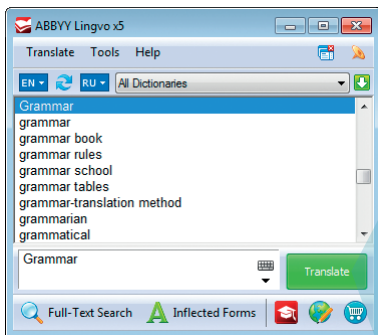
ABBYY Lingvo x5

Translate Tools Help

EN RU All Dictionaries

Grammar
grammar
grammar book
grammar rules
grammar school
grammar tables
grammar-translation method
grammarian
grammatical

Grammar

Translate

Full-Text Search Inflected Forms